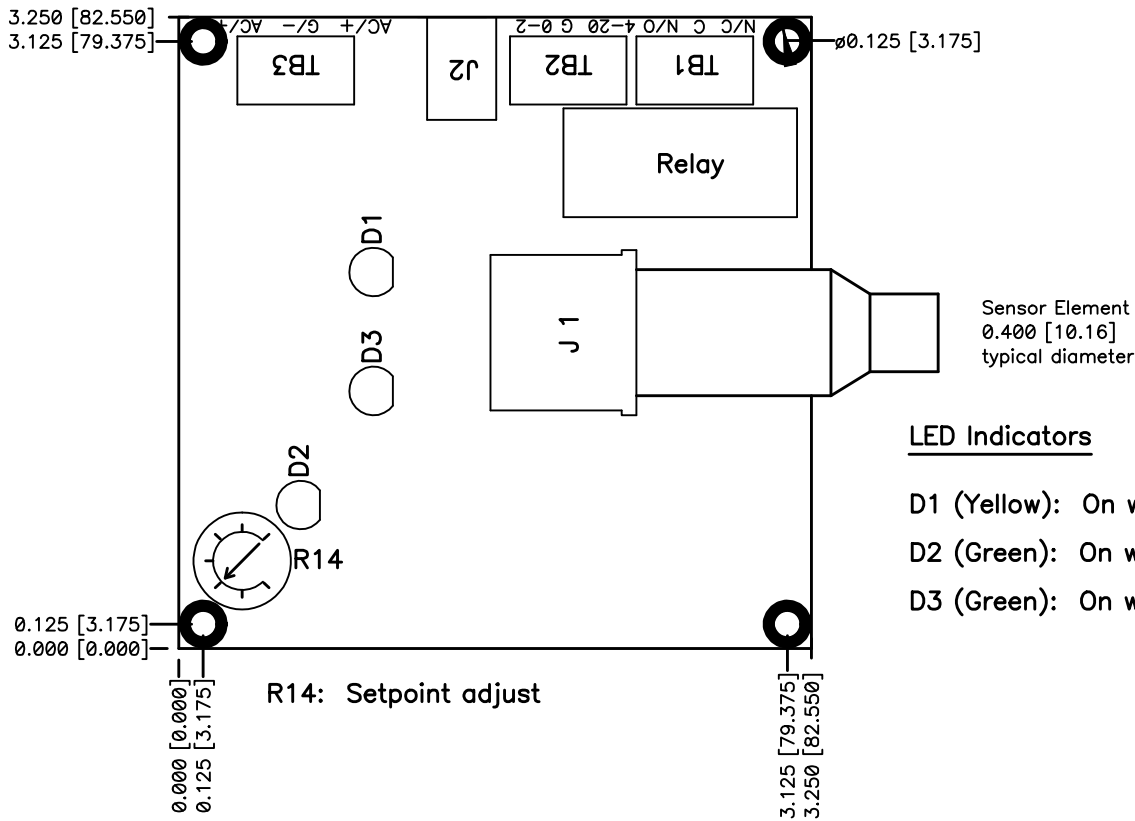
3.250 [82.550]
3.125 [79.375]

AC/+ G/- AC/+
TB3
J2
N/C C N/O 4-20 G 0-2
TB2
TB1

ø0.125 [3.175]

Relay

D1

D3

J1

Sensor Element
0.400 [10.16]
typical diameter

D2

R14

LED Indicators

D1 (Yellow): On w

D2 (Green): On w

D3 (Green): On w

0.125 [3.175]
0.000 [0.000]

0.000 [0.000]
0.125 [3.175]

R14: Setpoint adjust

3.125 [79.375]
3.250 [82.550]